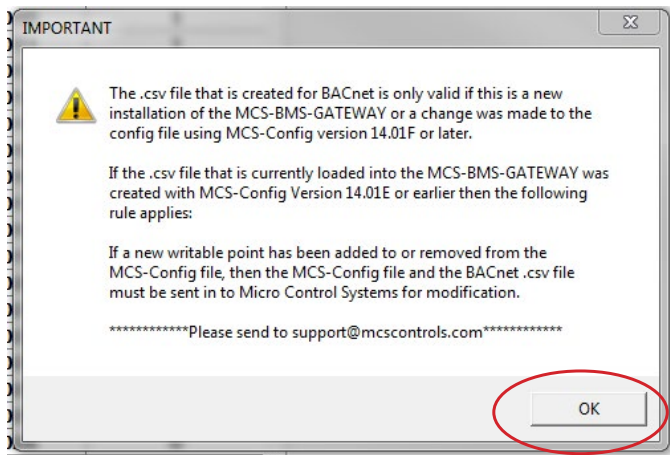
IMPORTANT

The .csv file that is created for BACnet is only valid if this is a new installation of the MCS-BMS-GATEWAY or a change was made to the config file using MCS-Config version 14.01F or later.

If the .csv file that is currently loaded into the MCS-BMS-GATEWAY was created with MCS-Config Version 14.01E or earlier then the following rule applies:

If a new writable point has been added to or removed from the MCS-Config file, then the MCS-Config file and the BACnet .csv file must be sent in to Micro Control Systems for modification.

************Please send to support@mcscontrols.com************

OK